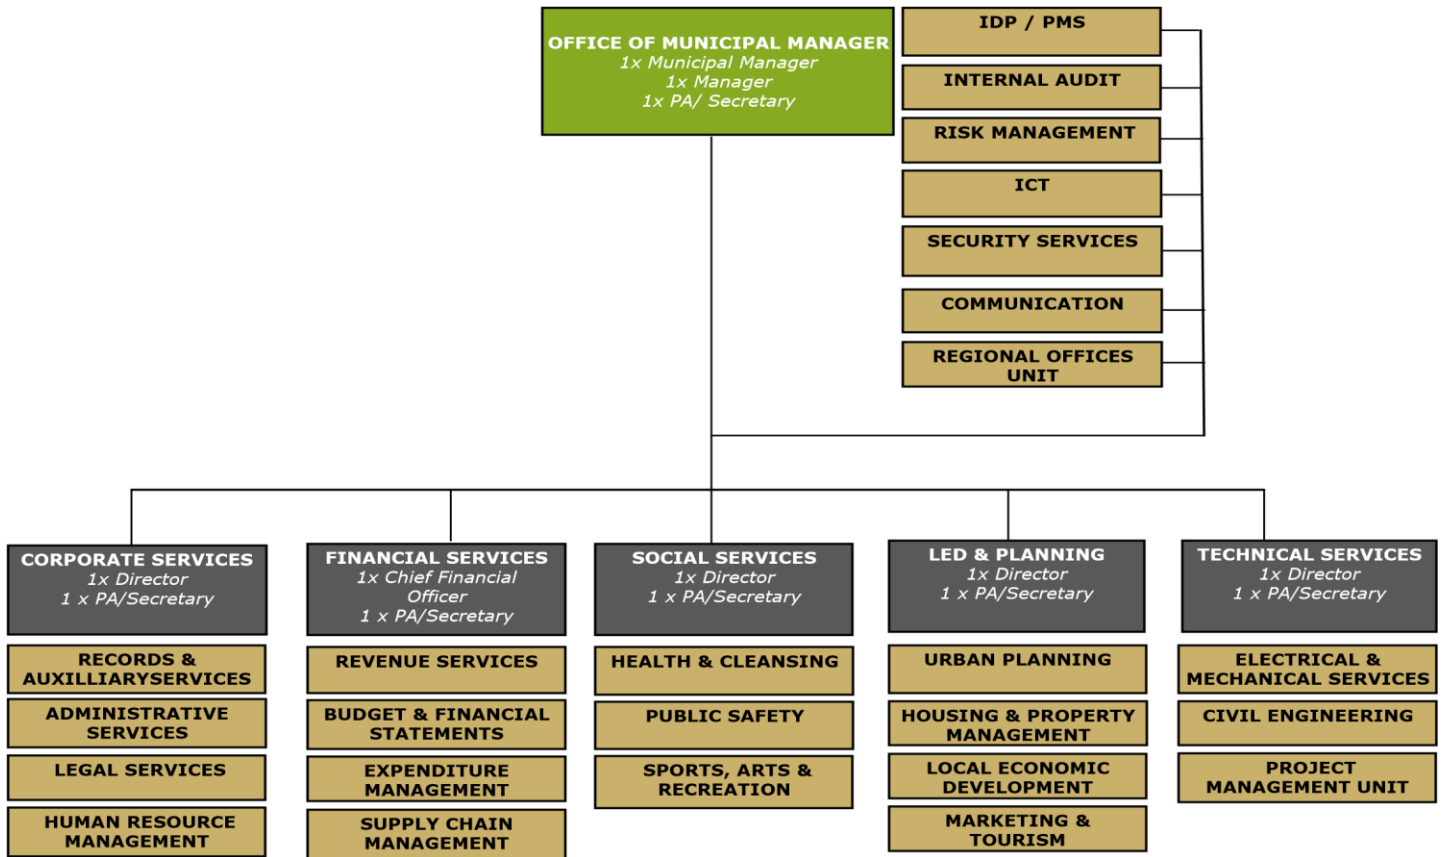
OFFICE OF MUNICIPAL MANAGER
1x Municipal Manager
1x Manager
1x PA/ Secretary

IDP / PMS

INTERNAL AUDIT

RISK MANAGEMENT

ICT

SECURITY SERVICES

COMMUNICATION

REGIONAL OFFICES UNIT

CORPORATE SERVICES
1x Director
1 x PA/Secretary

RECORDS & AUXILLIARYSERVICES

ADMINISTRATIVE SERVICES

LEGAL SERVICES

HUMAN RESOURCE MANAGEMENT

FINANCIAL SERVICES
1x Chief Financial Officer
1 x PA/Secretary

REVENUE SERVICES

BUDGET & FINANCIAL STATEMENTS

EXPENDITURE MANAGEMENT

SUPPLY CHAIN MANAGEMENT

SOCIAL SERVICES
1x Director
1 x PA/Secretary

HEALTH & CLEANSING

PUBLIC SAFETY

SPORTS, ARTS & RECREATION

LED & PLANNING
1x Director
1 x PA/Secretary

URBAN PLANNING

HOUSING & PROPERTY MANAGEMENT

LOCAL ECONOMIC DEVELOPMENT

MARKETING & TOURISM

TECHNICAL SERVICES
1x Director
1 x PA/Secretary

ELECTRICAL & MECHANICAL SERVICES

CIVIL ENGINEERING

PROJECT MANAGEMENT UNIT